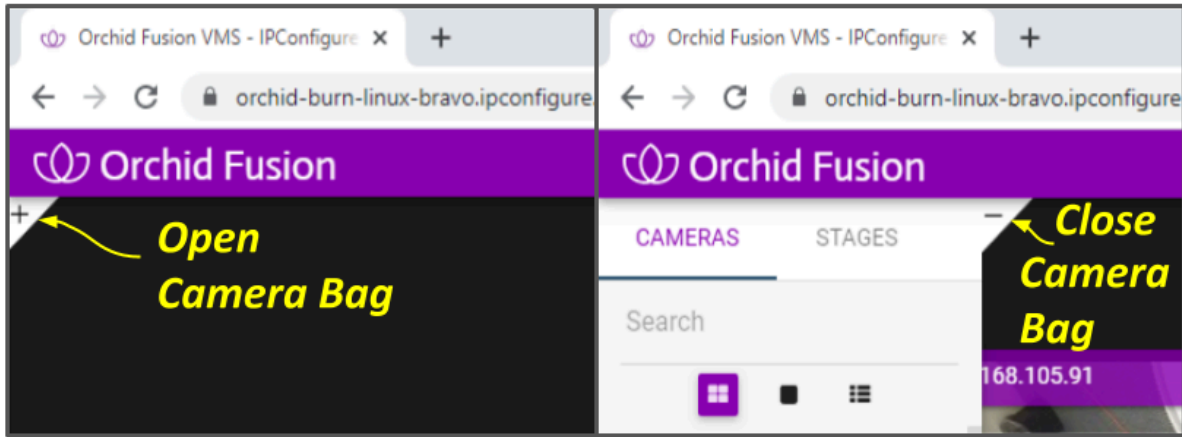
Orchid Fusion VMS - IPConfigure ×
+
orchid-burn-linux-bravo.ipconfigure
Orchid Fusion
+
Open Camera Bag

Orchid Fusion VMS - IPConfigure ×
+
orchid-burn-linux-bravo.ipconfigure
Orchid Fusion
CAMERAS
STAGES
Search
−
Close Camera Bag
168.105.91